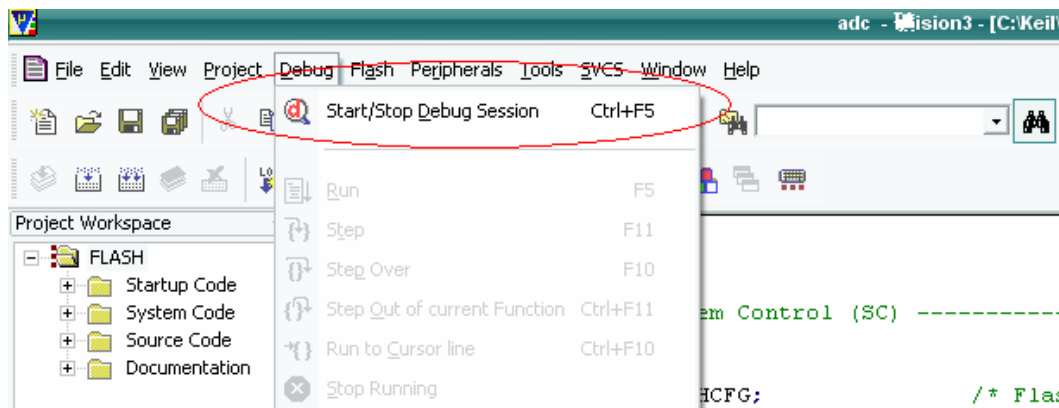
adc - µVision3 - [C:\Keil\

File Edit View Project Debug Flash Peripherals Tools SVCS Window Help

Start/Stop Debug Session Ctrl+F5

Project Workspace

FLASH
Startup Code
System Code
Source Code
Documentation

Run F5
Step F11
Step Over F10
Step Out of current Function Ctrl+F11
Run to Cursor line Ctrl+F10
Stop Running

em Control (SC) ----------

HCFG; /* Flas